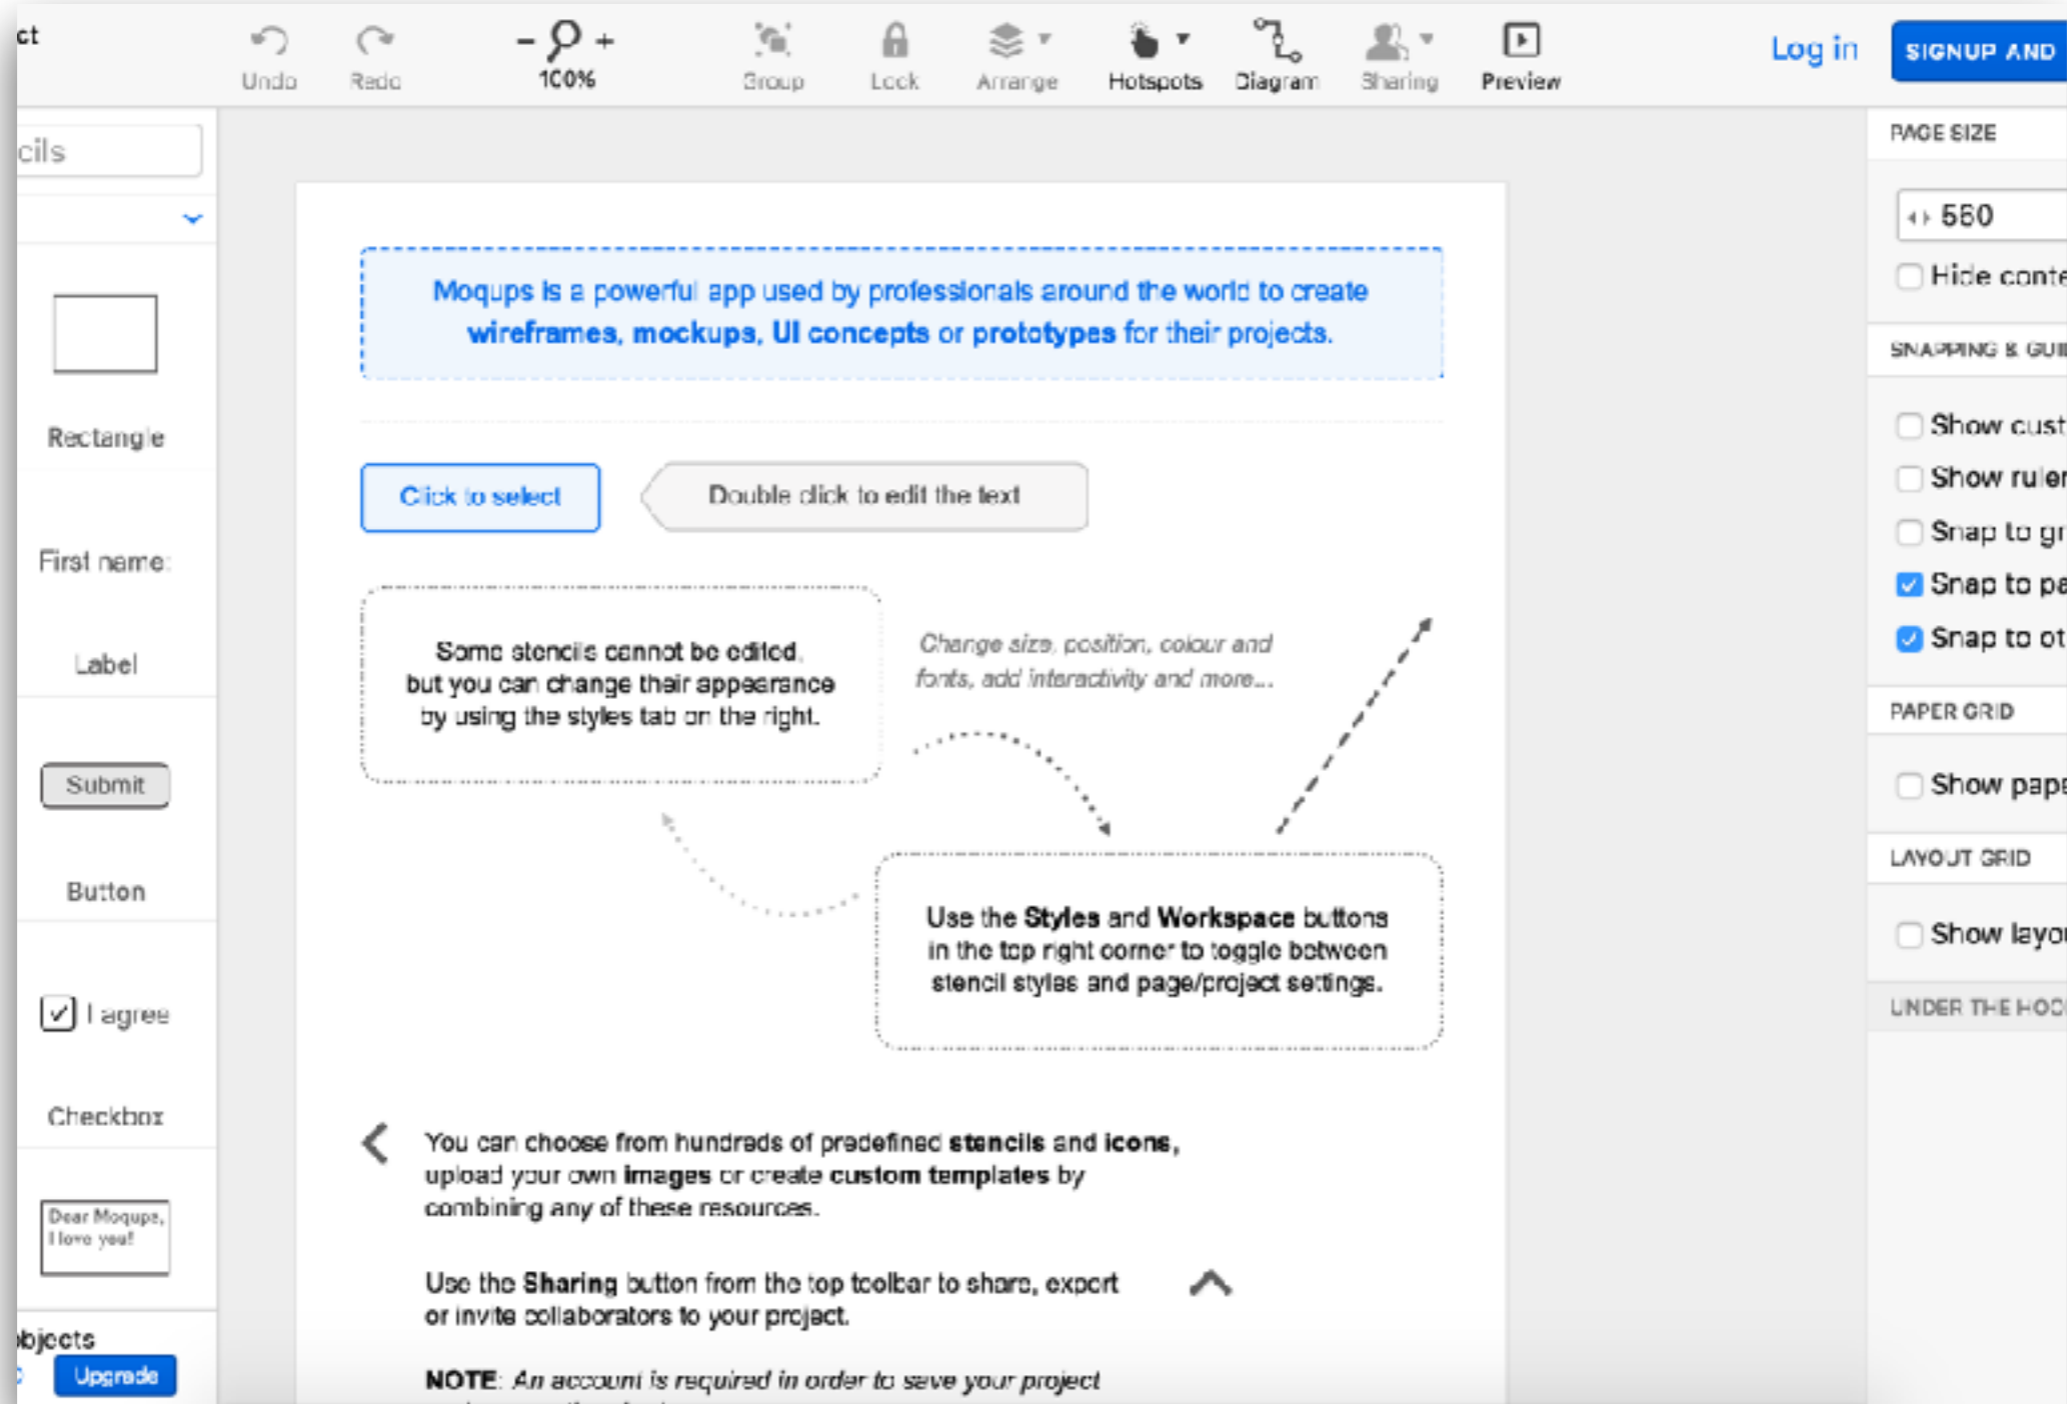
ct

Undo Redo 100% Group Lock Arrange Hotspots Diagram Sharing Preview

Log in SIGNUP AND

cils

Rectangle

First name:

Label

Submit

Button

I agree

Checkbox

Dear Moqups, I love you!

bjects

Upgrade

Moqups is a powerful app used by professionals around the world to create wireframes, mockups, UI concepts or prototypes for their projects.

Click to select

Double click to edit the text

Some stencils cannot be edited, but you can change their appearance by using the styles tab on the right.

Change size, position, colour and fonts, add interactivity and more...

Use the Styles and Workspace buttons in the top right corner to toggle between stencil styles and page/project settings.

You can choose from hundreds of predefined stencils and icons, upload your own images or create custom templates by combining any of these resources.

Use the Sharing button from the top toolbar to share, export or invite collaborators to your project.

NOTE: An account is required in order to save your project

PAGE SIZE

550

Hide conte

SNAPPING & GUI

Show cust

Show ruler

Snap to gr

Snap to pa

Snap to ot

PAPER GRID

Show pape

LAYOUT GRID

Show layo

UNDER THE HOO